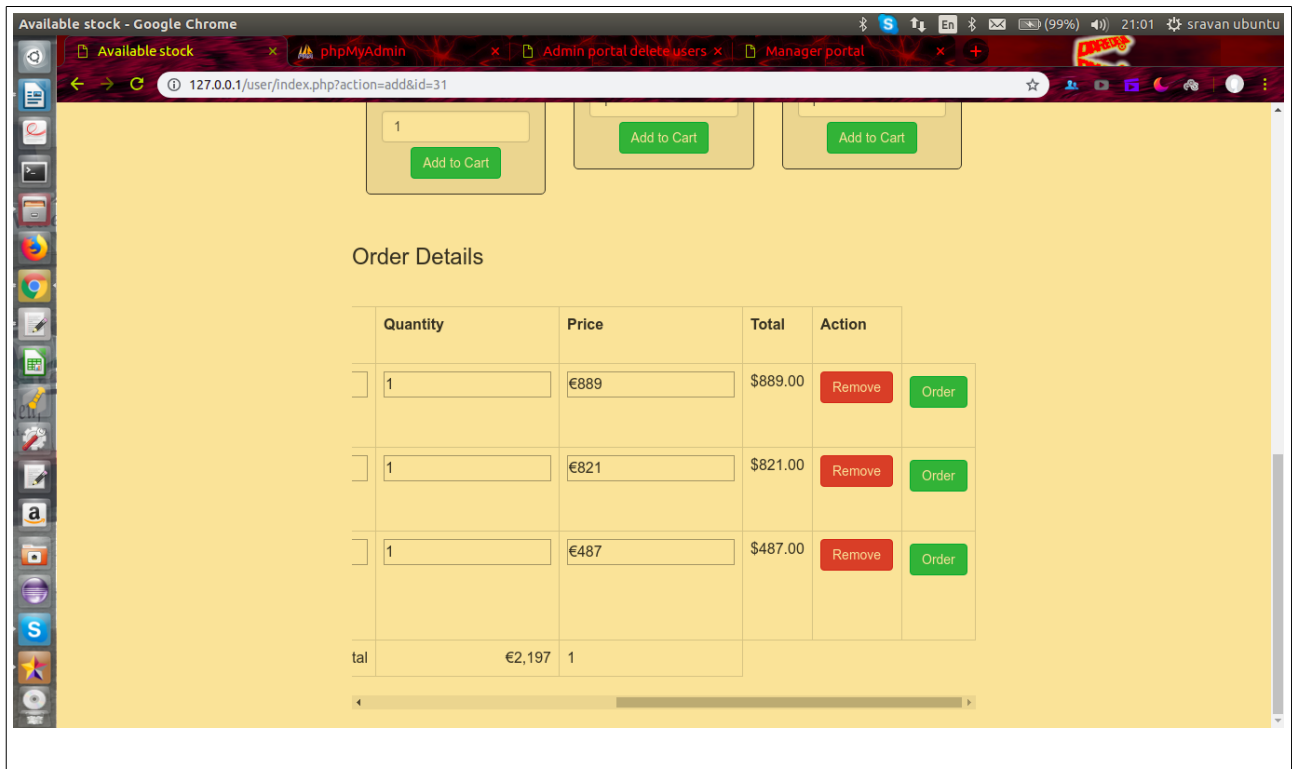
Available stock - Google Chrome

En (99%) 21:01 sravan ubuntu

Available stock ×
phpMyAdmin ×
Admin portal delete users ×
Manager portal ×

127.0.0.1/user/index.php?action=add&id=31

1
Add to Cart

Add to Cart

Add to Cart

Order Details

| | Quantity | Price | Total | Action | |
|---|---|---|---|---|---|
| | 1 | €889 | $889.00 | Remove | Order |
| | 1 | €821 | $821.00 | Remove | Order |
| | 1 | €487 | $487.00 | Remove | Order |
| tal | €2,197 | 1 | | | |